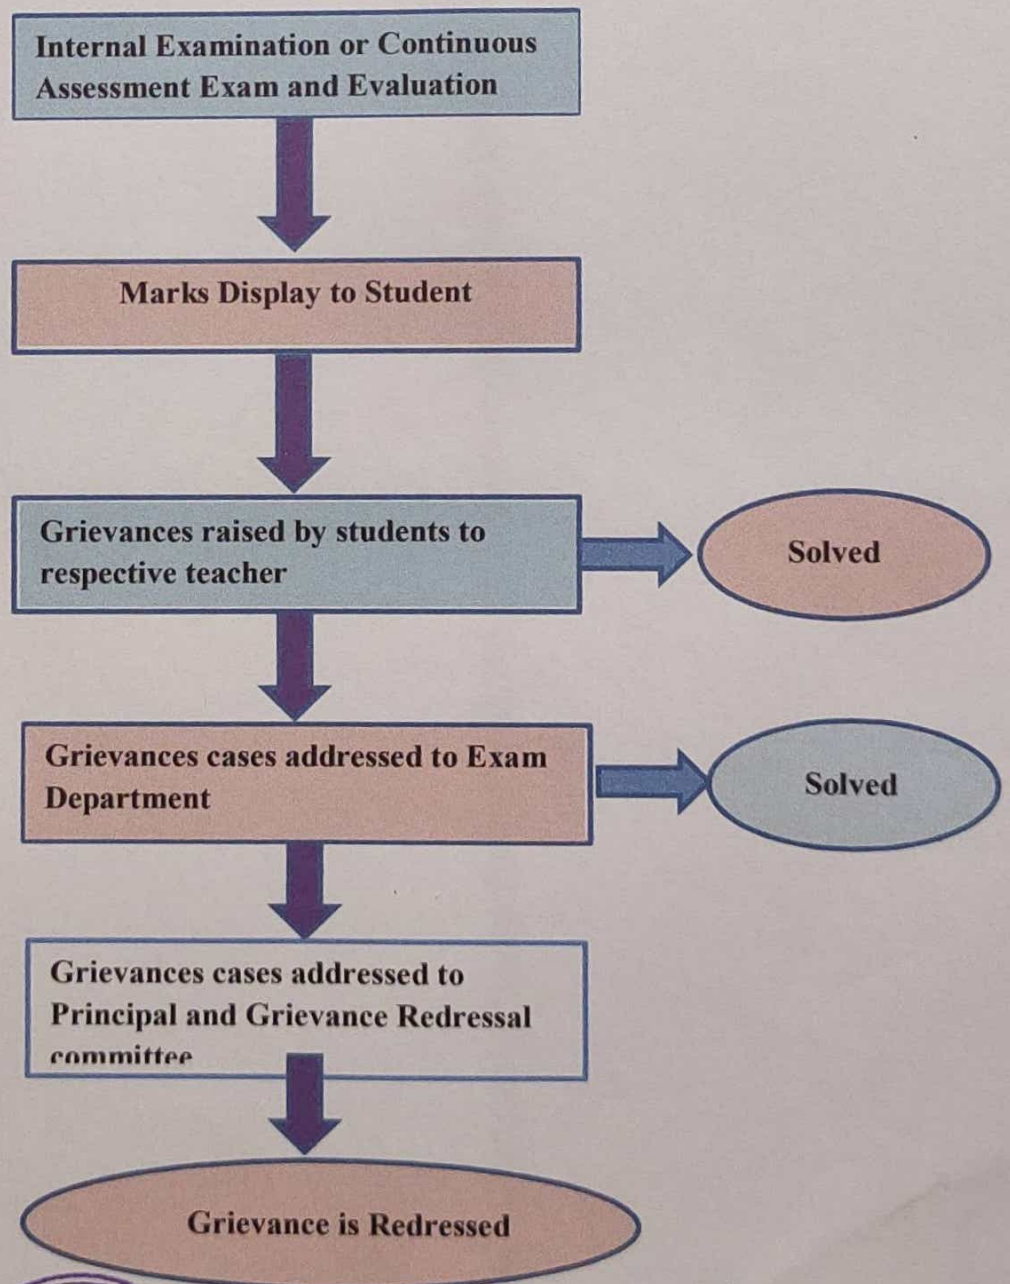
Internal Examination or Continuous Assessment Exam and Evaluation

Marks Display to Student

Grievances raised by students to respective teacher

Solved

Grievances cases addressed to Exam Department

Solved

Grievances cases addressed to Principal and Grievance Redressal committee

Grievance is Redressed